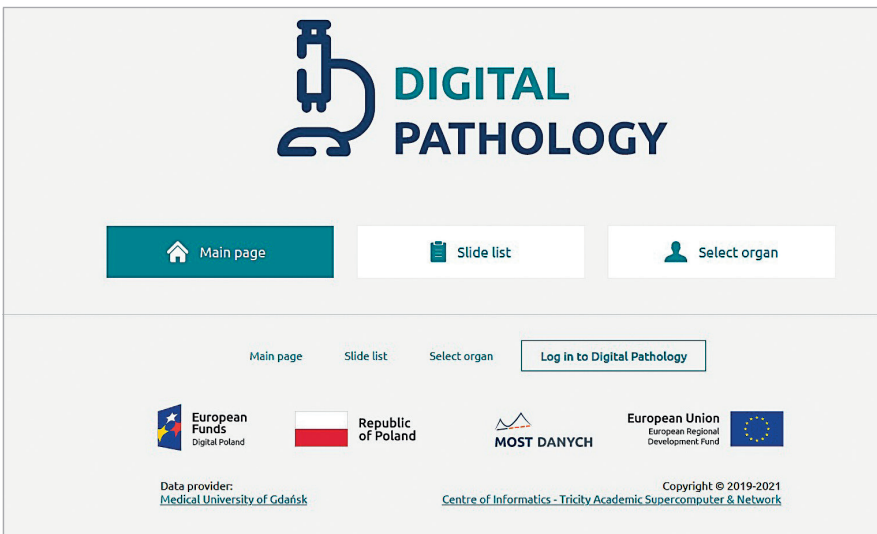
DIGITAL PATHOLOGY

Main page

Slide list

Select organ

Main page Slide list Select organ Log in to Digital Pathology

European Funds Digital Poland

Republic of Poland

MOST DANYCH

European Union European Regional Development Fund

Data provider:
Medical University of Gdańsk

Copyright © 2019-2021
Centre of Informatics - Tricity Academic Supercomputer & Network